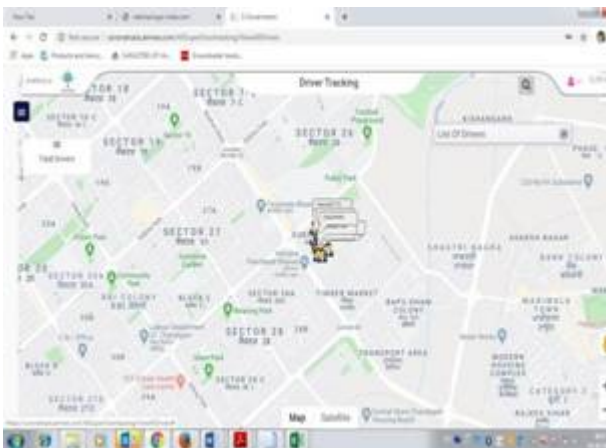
Driver Tracking

List Of Drivers

SECTOR 18

SECTOR 19

SECTOR 26

SECTOR 21

SECTOR 20

SECTOR 20A

SECTOR 28

SECTOR 27

SECTOR 29

TIMBER MARKET

BAPU DHAM COLONY

TRANSPORT AREA

KISHANGARH

MANIMAJRA TOWN

MODERN HOUSING COMPLEX

CATEGORY 2

BLOCK 4

BLOCK 5

Map

Satellite